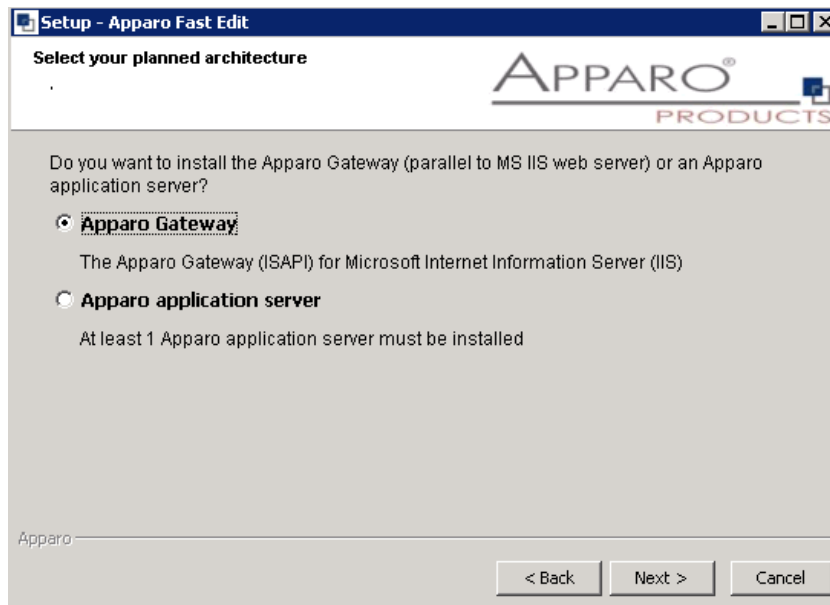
Setup - Apparo Fast Edit

Select your planned architecture

APPARO®
PRODUCTS

Do you want to install the Apparo Gateway (parallel to MS IIS web server) or an Apparo application server?

Apparo Gateway

The Apparo Gateway (ISAPI) for Microsoft Internet Information Server (IIS)

Apparo application server

At least 1 Apparo application server must be installed

Apparo

< Back Next > Cancel